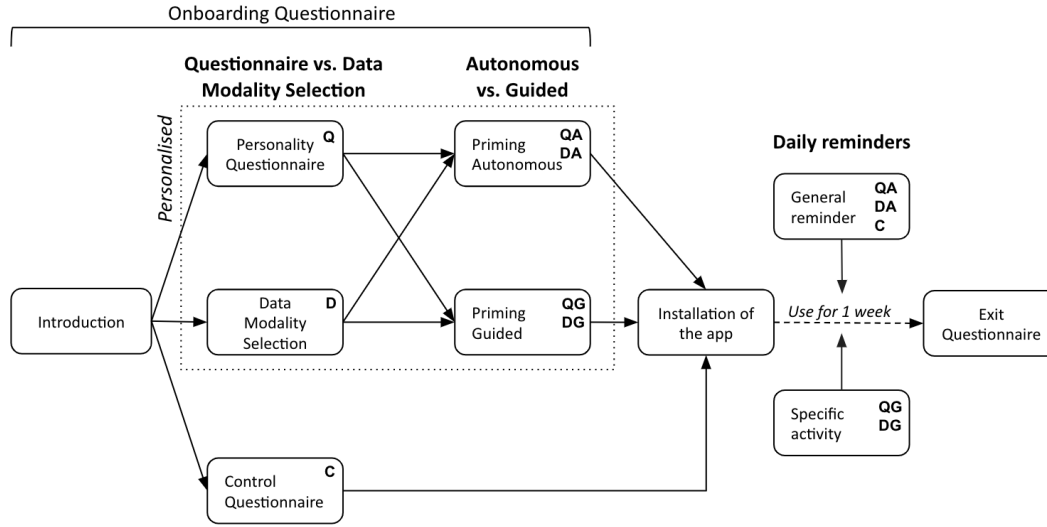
Onboarding Questionnaire

Questionnaire vs. Data Modality Selection

Autonomous vs. Guided

Personalised

Personality Questionnaire Q

Priming Autonomous QA DA

Daily reminders

General reminder QA DA C

Introduction

Data Modality Selection D

Priming Guided QG DG

Installation of the app

Use for 1 week

Exit Questionnaire

Specific activity QG DG

Control Questionnaire C